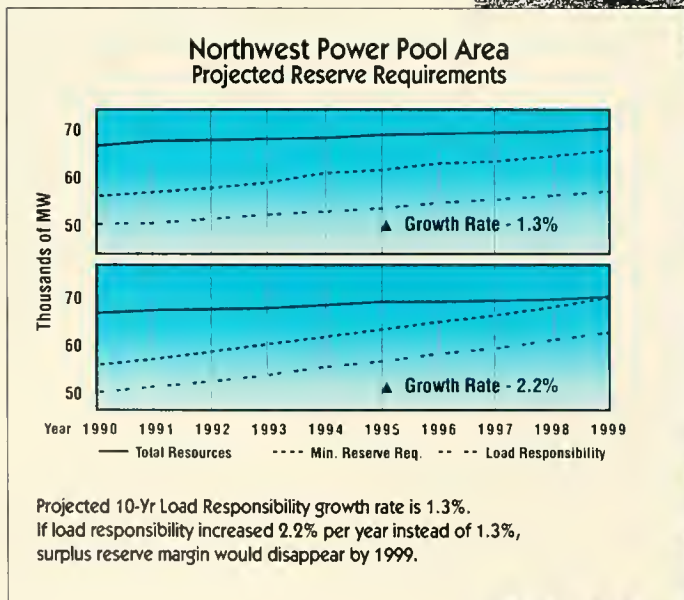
Northwest Power Pool Area
Projected Reserve Requirements

70
60
50
Thousands of MW
▲ Growth Rate - 1.3%

70
60
50
▲ Growth Rate - 2.2%

Year 1990 1991 1992 1993 1994 1995 1996 1997 1998 1999

—— Total Resources ---- Min. Reserve Req. -- -- Load Responsibility

Projected 10-Yr Load Responsibility growth rate is 1.3%. If load responsibility increased 2.2% per year instead of 1.3%, surplus reserve margin would disappear by 1999.